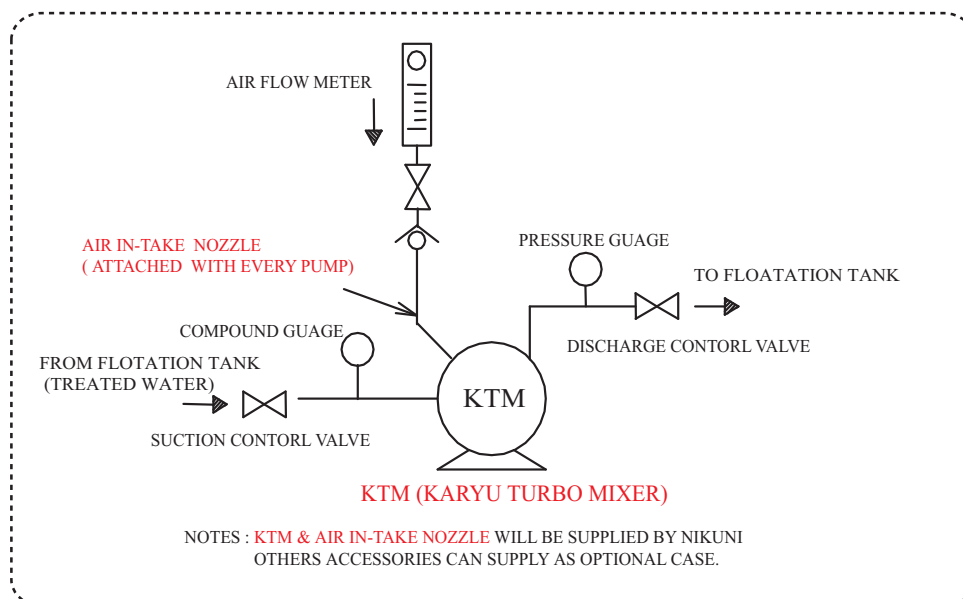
AIR FLOW METER

AIR IN-TAKE NOZZLE
( ATTACHED WITH EVERY PUMP)

PRESSURE GUAGE

TO FLOATATION TANK

COMPOUND GUAGE

DISCHARGE CONTORL VALVE

FROM FLOTATION TANK
(TREATED WATER)

KTM

SUCTION CONTORL VALVE

KTM (KARYU TURBO MIXER)

NOTES : KTM & AIR IN-TAKE NOZZLE WILL BE SUPPLIED BY NIKUNI
OTHERS ACCESSORIES CAN SUPPLY AS OPTIONAL CASE.